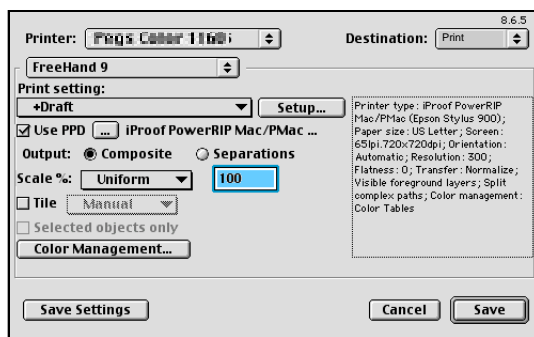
8.6.5

Printer: Phoq Color 1160i

Destination: Print

FreeHand 9

Print setting:

+Draft

Setup...

Use PPD ... iProof PowerRIP Mac/PMac ...

Output: Composite Separations

Scale %: Uniform 100

Tile Manual

Selected objects only

Color Management...

Printer type: iProof PowerRIP Mac/PMac (Epson Stylus 900); Paper size: US Letter; Screen: 65lpi.720x720dpi; Orientation: Automatic; Resolution: 300; Flatness: 0; Transfer: Normalize; Visible foreground layers; Split complex paths; Color management: Color Tables

Save Settings

Cancel

Save